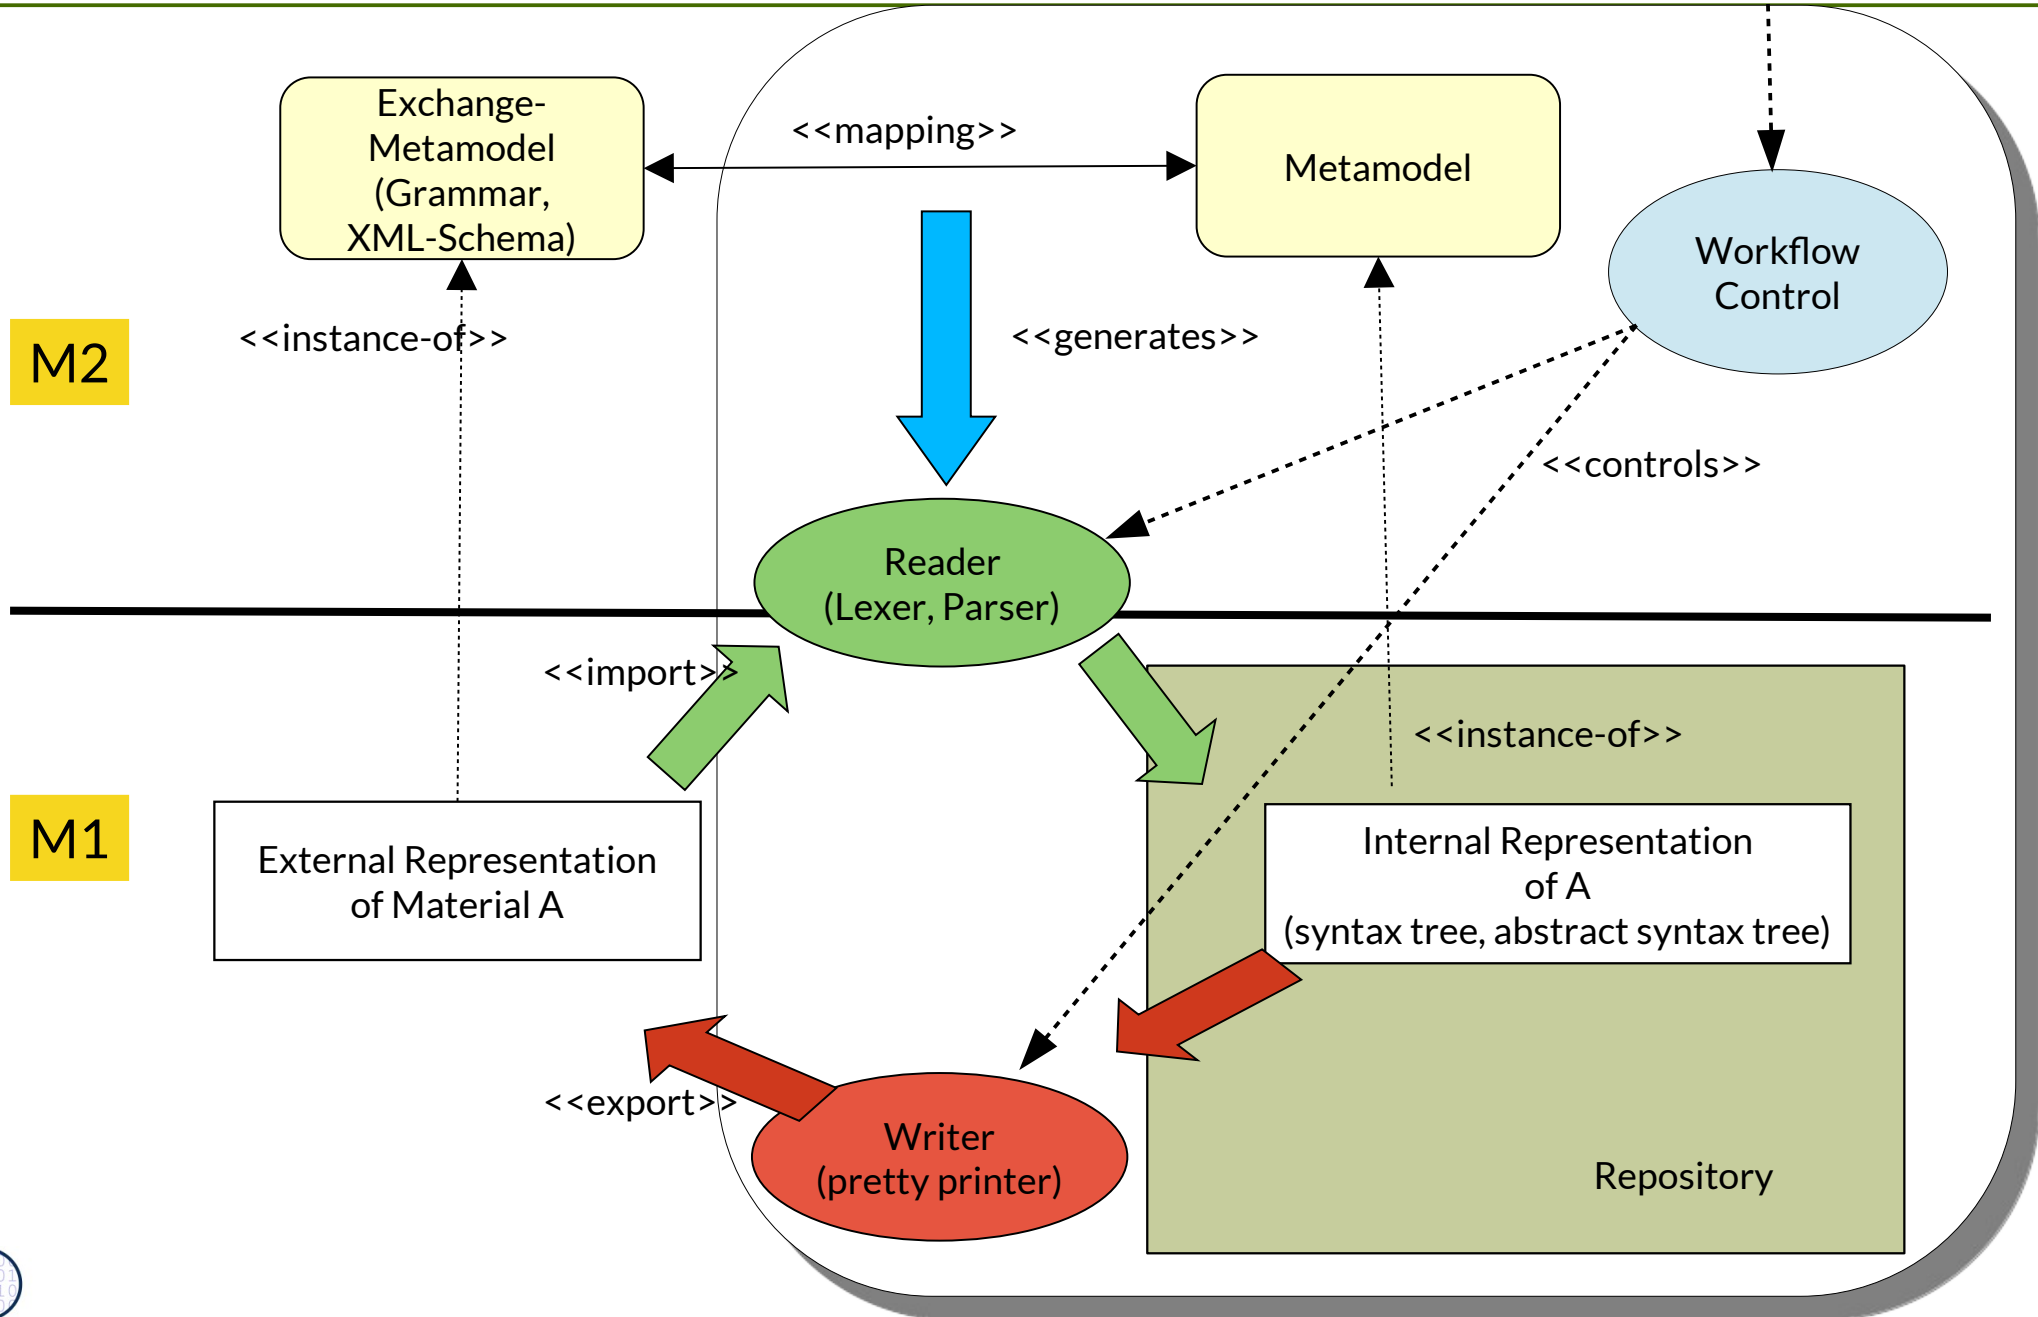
Exchange-Metamodel (Grammar, XML-Schema)

<<mapping>>

Metamodel

Workflow Control

M2

<<instance-of>>

<<generates>>

<<controls>>

Reader (Lexer, Parser)

<<import>>

<<instance-of>>

M1

External Representation of Material A

Internal Representation of A (syntax tree, abstract syntax tree)

<<export>>

Writer (pretty printer)

Repository